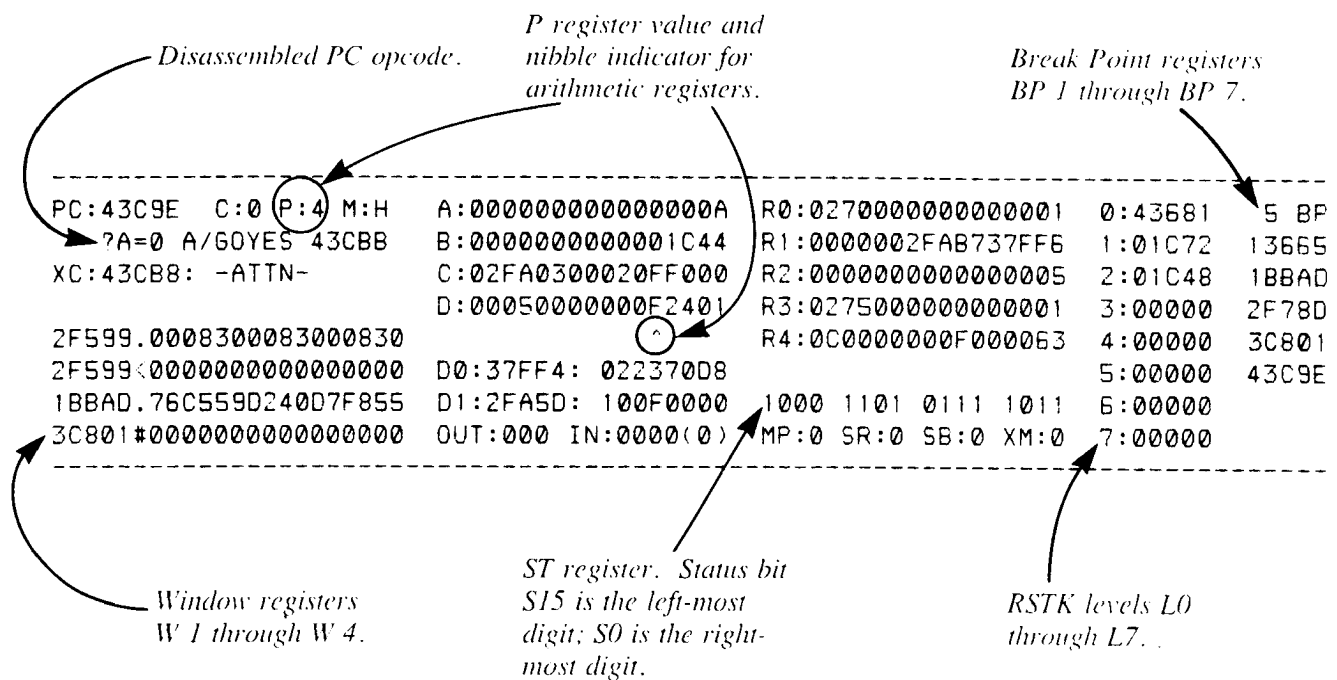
Disassembled PC opcode.

P register value and nibble indicator for arithmetic registers.

Break Point registers BP 1 through BP 7.

PC:43C9E C:0 P:4 M:H A:000000000000000A R0:0270000000000001 0:43681 5 BP
?A=0 A/GOYES 43CBB B:0000000000001C44 R1:0000002FAB737FF6 1:01C72 13665
XC:43CB8: -ATTN- C:02FA0300020FF000 R2:0000000000000005 2:01C48 1BBAD
D:00050000000F2401 R3:0275000000000001 3:00000 2F78D
2F599.0008300083000830 ^ R4:0C0000000F000063 4:00000 3C801
2F599<0000000000000000 D0:37FF4: 022370D8 5:00000 43C9E
1BBAD.76C559D240D7F855 D1:2FA5D: 100F0000 1000 1101 0111 1011 6:00000
3C801#0000000000000000 OUT:000 IN:0000(0) MP:0 SR:0 SB:0 XM:0 7:00000

Window registers W 1 through W 4.

ST register. Status bit S15 is the left-most digit; S0 is the right-most digit.

RSTK levels L0 through L7. .